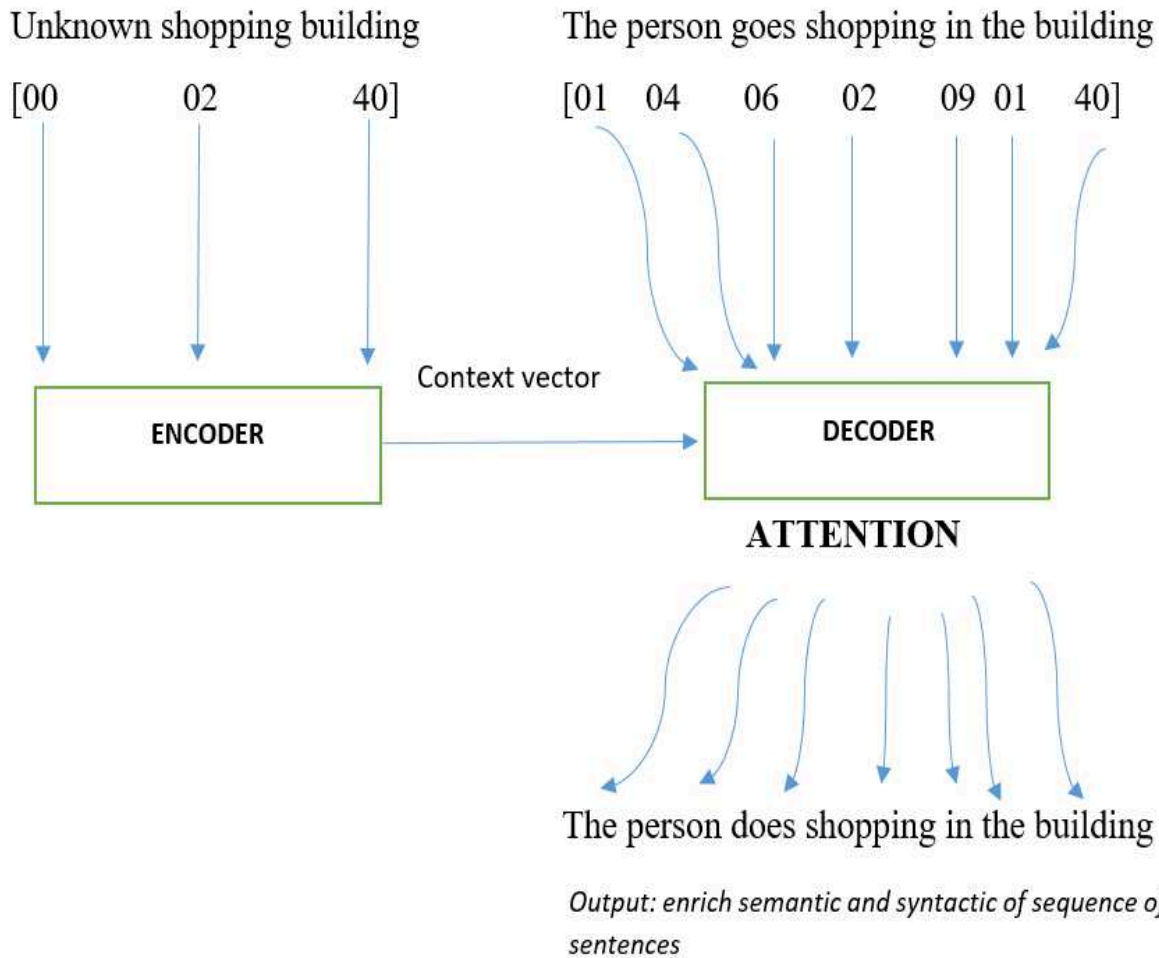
Unknown shopping building

[00 02 40]

The person goes shopping in the building

[01 04 06 02 09 01 40]

Context vector

ENCODER

DECODER

ATTENTION

The person does shopping in the building

*Output: enrich semantic and syntactic of sequence o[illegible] sentences*